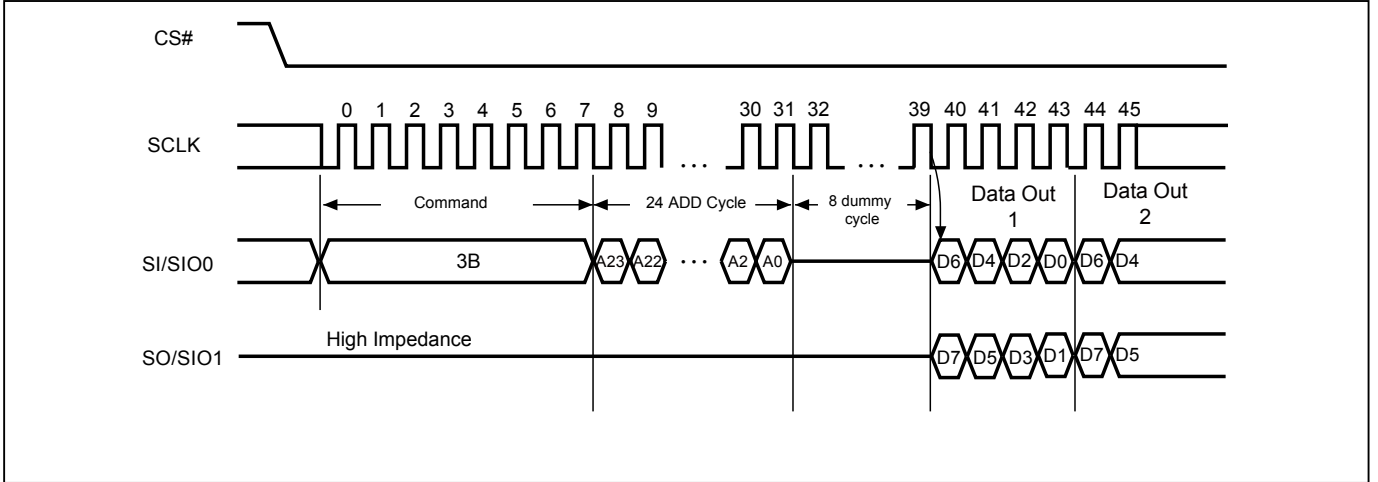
CS#

0 1 2 3 4 5 6 7 8 9 30 31 32 39 40 41 42 43 44 45

SCLK

Command

24 ADD Cycle

8 dummy cycle

Data Out 1

Data Out 2

SI/SIO0

3B

A23 A22 ··· A2 A0

D6 D4 D2 D0 D6 D4

High Impedance

SO/SIO1

D7 D5 D3 D1 D7 D5